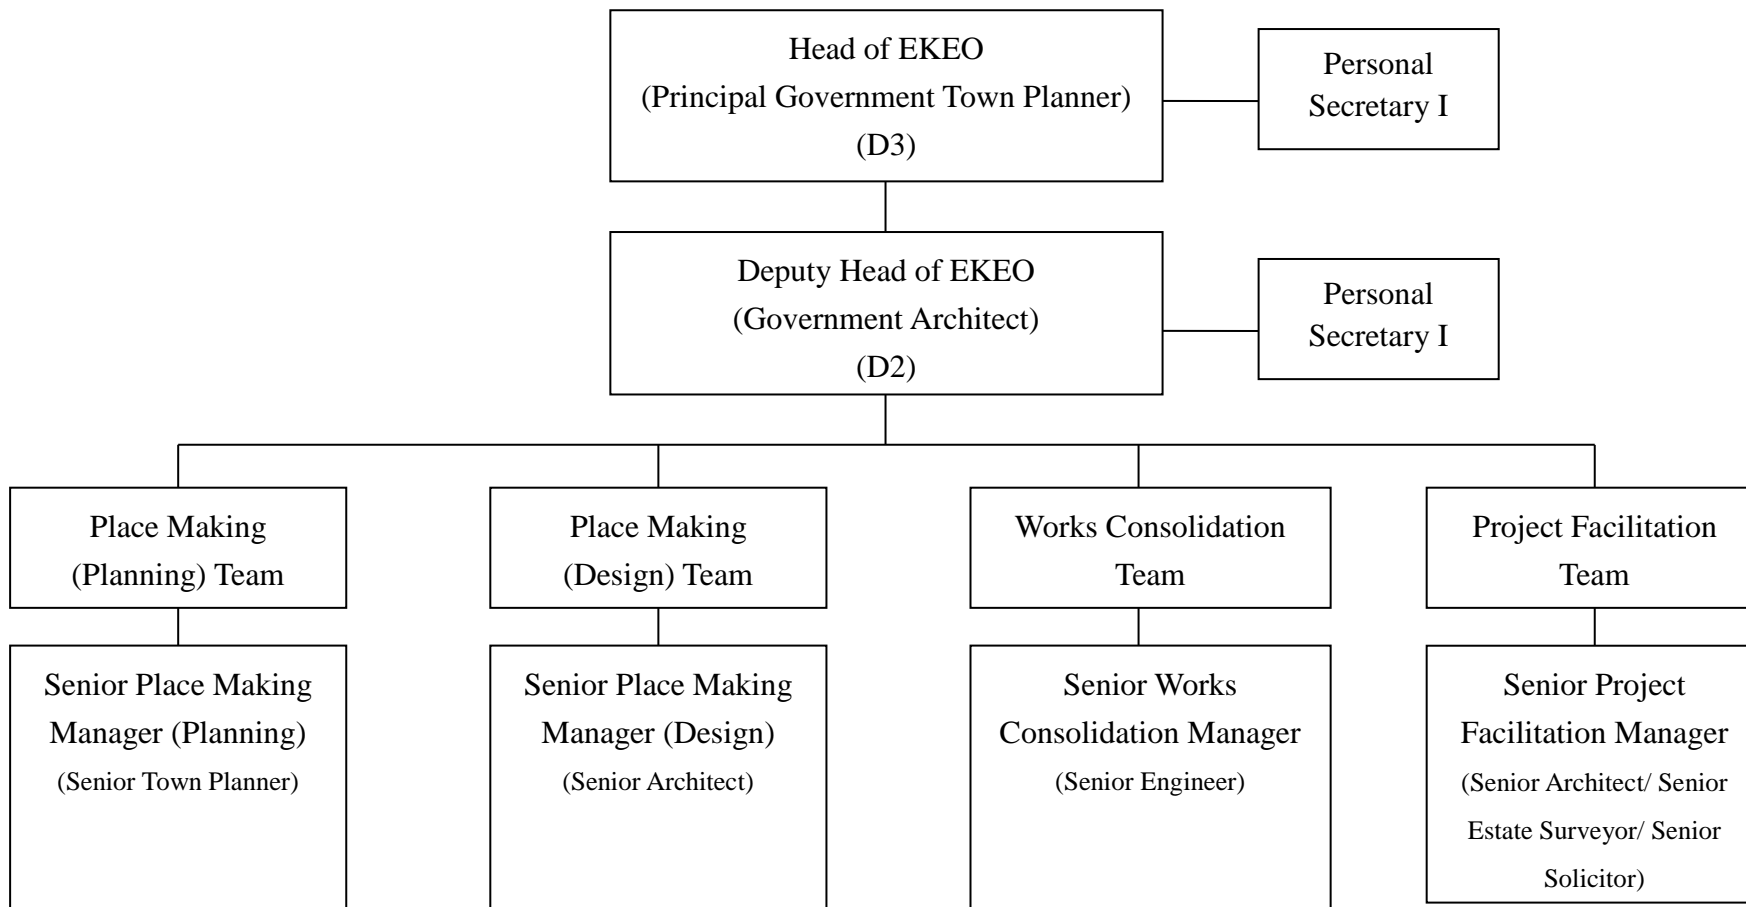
Head of EKEO
(Principal Government Town Planner)
(D3)

Personal Secretary I

Deputy Head of EKEO
(Government Architect)
(D2)

Personal Secretary I

Place Making (Planning) Team

Place Making (Design) Team

Works Consolidation Team

Project Facilitation Team

Senior Place Making Manager (Planning)
(Senior Town Planner)

Senior Place Making Manager (Design)
(Senior Architect)

Senior Works Consolidation Manager
(Senior Engineer)

Senior Project Facilitation Manager
(Senior Architect/ Senior Estate Surveyor/ Senior Solicitor)